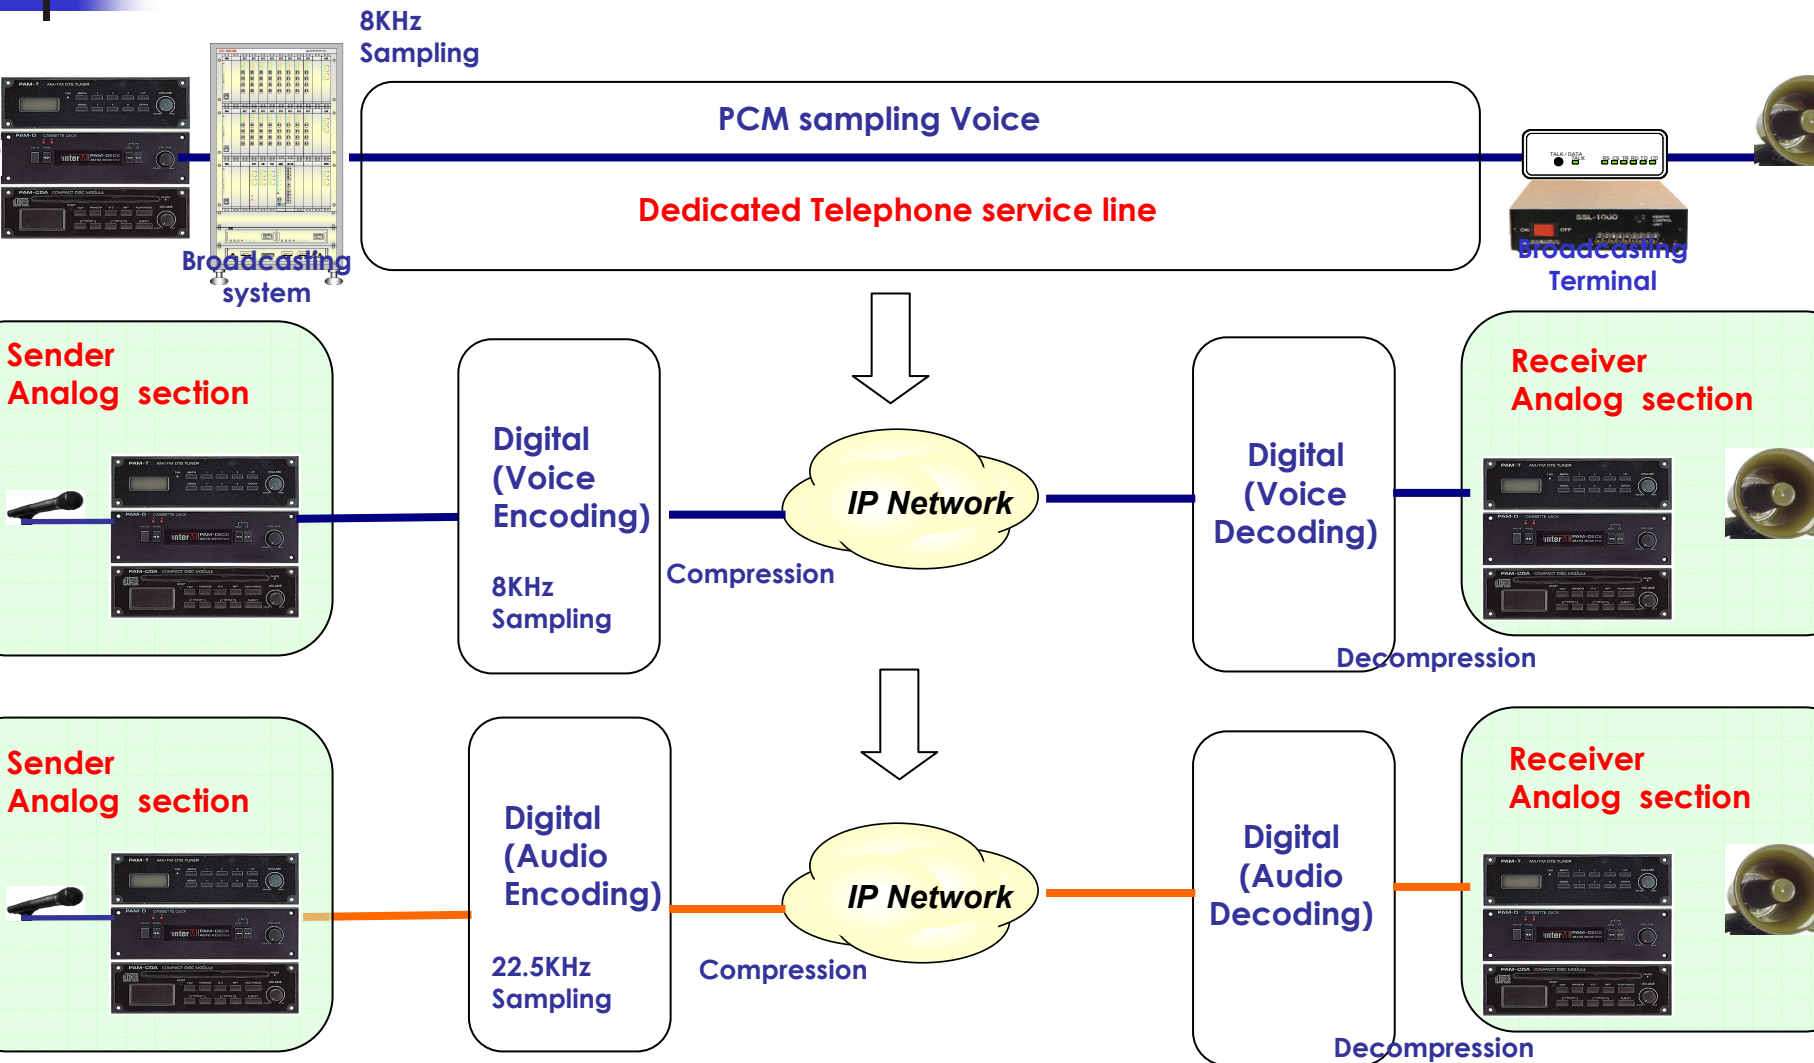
8KHz
Sampling

PCM sampling Voice

Dedicated Telephone service line

Broadcasting
system

Broadcasting
Terminal

Sender
Analog section

Digital
(Voice
Encoding)

8KHz
Sampling

IP Network

Compression

Digital
(Voice
Decoding)

Decompression

Receiver
Analog section

Sender
Analog section

Digital
(Audio
Encoding)

22.5KHz
Sampling

IP Network

Compression

Digital
(Audio
Decoding)

Decompression

Receiver
Analog section